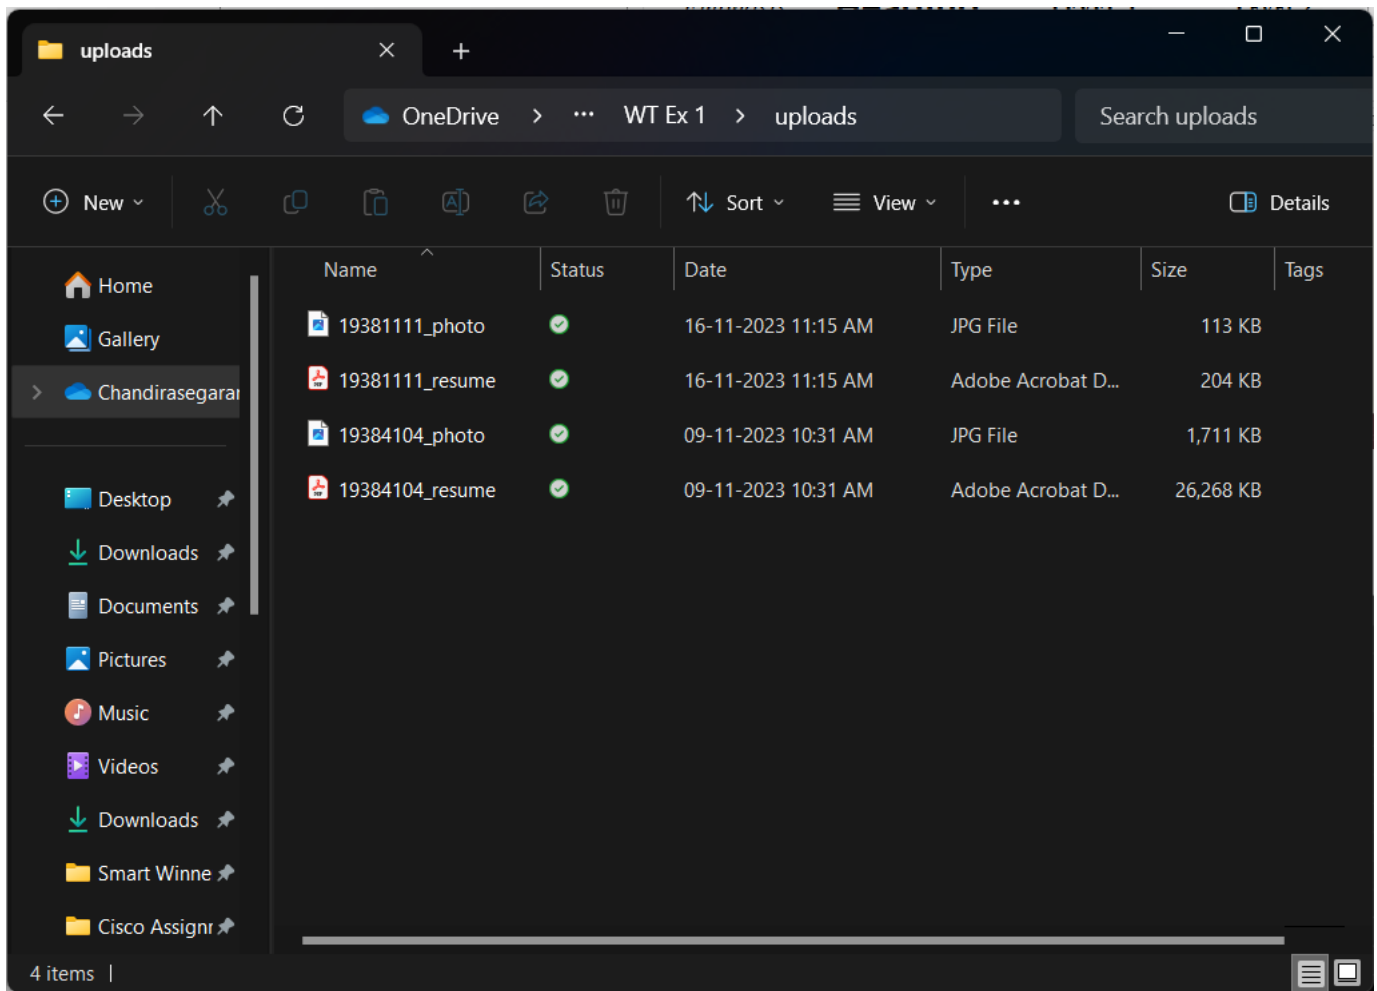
uploads

OneDrive > ··· WT Ex 1 > uploads

Search uploads

New

Sort

View

···

Details

Home

Gallery

Chandirasegarai

Desktop

Downloads

Documents

Pictures

Music

Videos

Downloads

Smart Winne

Cisco Assignr

| Name | Status | Date | Type | Size | Tags |
|---|---|---|---|---|---|
| 19381111_photo | | 16-11-2023 11:15 AM | JPG File | 113 KB | |
| 19381111_resume | | 16-11-2023 11:15 AM | Adobe Acrobat D... | 204 KB | |
| 19384104_photo | | 09-11-2023 10:31 AM | JPG File | 1,711 KB | |
| 19384104_resume | | 09-11-2023 10:31 AM | Adobe Acrobat D... | 26,268 KB | |

4 items |